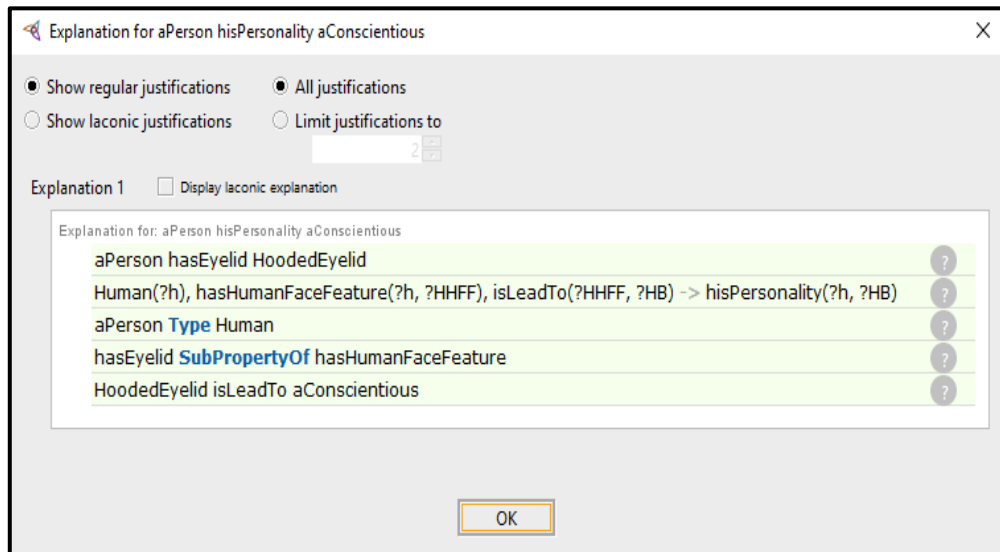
Explanation for aPerson hisPersonality aConscientious

X

Show regular justifications
All justifications
Show laconic justifications
Limit justifications to
2

Explanation 1
Display laconic explanation

Explanation for: aPerson hisPersonality aConscientious

aPerson hasEyelid HoodedEyelid
?
Human(?h), hasHumanFaceFeature(?h, ?HHFF), isLeadTo(?HHFF, ?HB) -> hisPersonality(?h, ?HB)
?
aPerson Type Human
?
hasEyelid SubPropertyOf hasHumanFaceFeature
?
HoodedEyelid isLeadTo aConscientious
?

OK